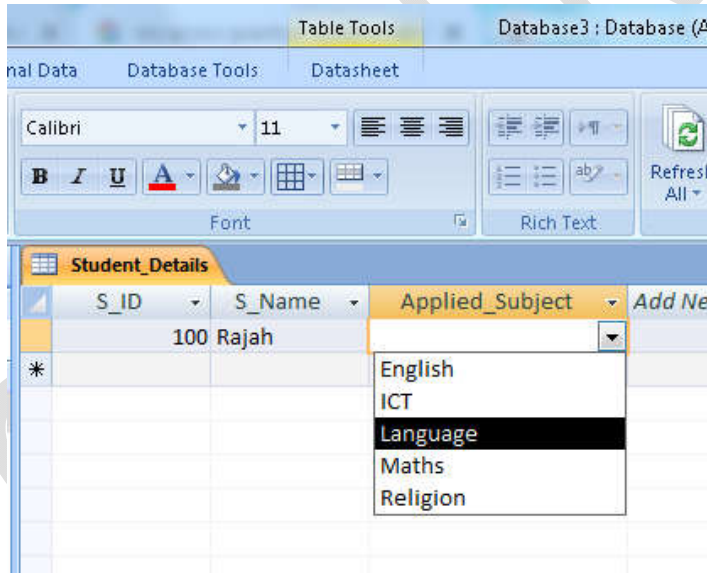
Table Tools
Database3 : Database (A
nal Data
Database Tools
Datasheet
Calibri
11
B I U A
Font
Rich Text
Refresh All
Student_Details

| S_ID | S_Name | Applied_Subject | Add Ne |
|---|---|---|---|
| 100 | Rajah | | |
| * | | | |

English
ICT
Language
Maths
Religion